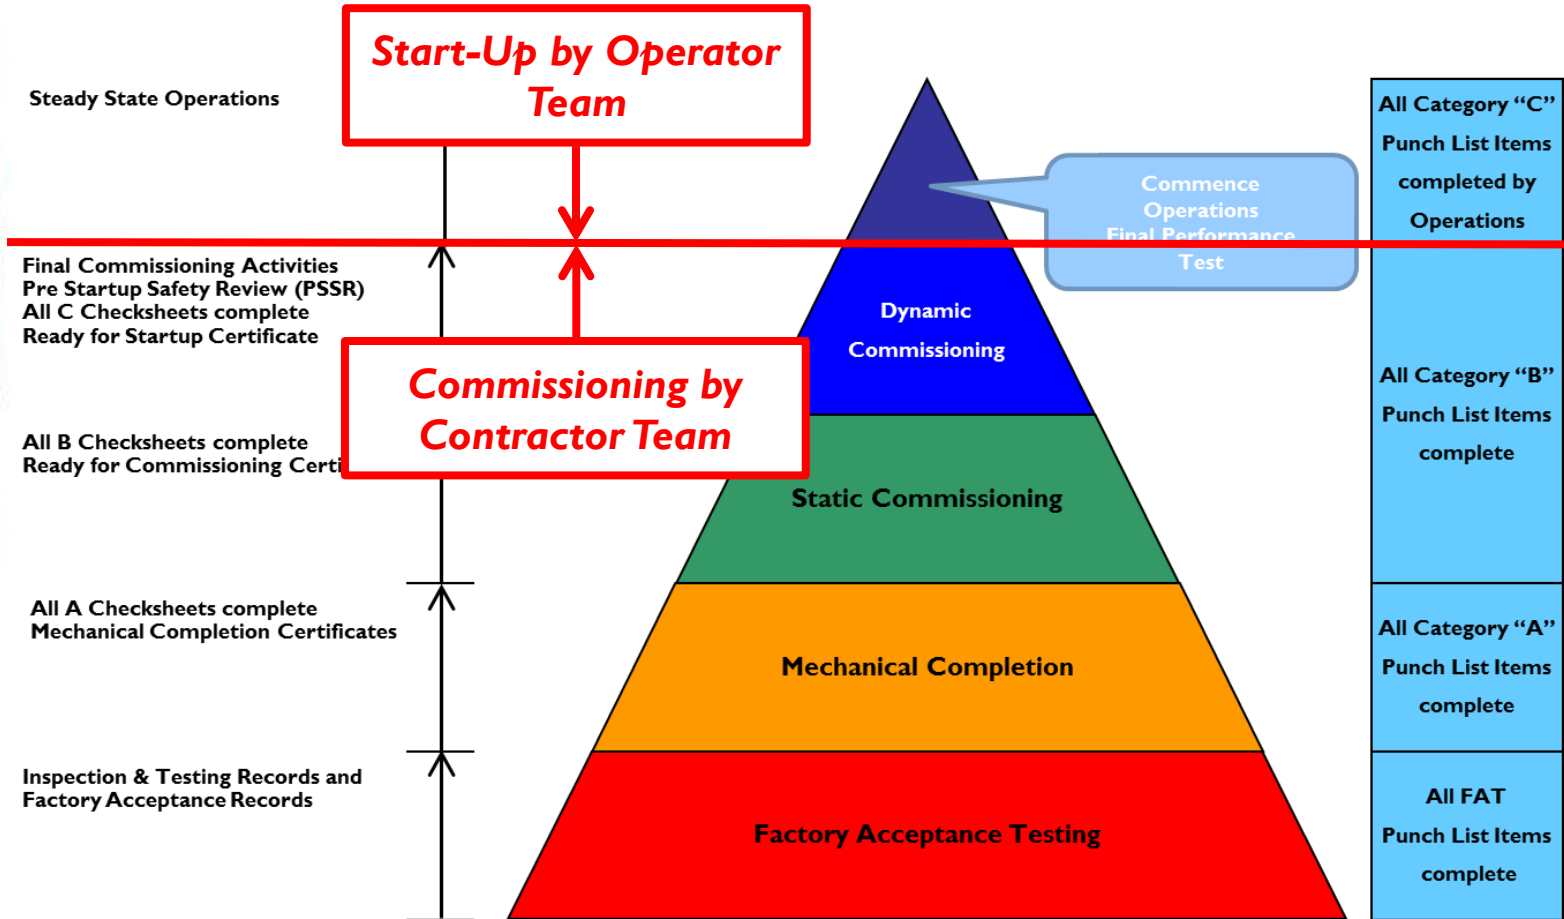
Steady State Operations

Start-Up by Operator Team

Final Commissioning Activities
Pre Startup Safety Review (PSSR)
All C Checksheets complete
Ready for Startup Certificate

Commissioning by Contractor Team

All B Checksheets complete
Ready for Commissioning Certi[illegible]

All A Checksheets complete
Mechanical Completion Certificates

Inspection & Testing Records and
Factory Acceptance Records

Commence Operations Final Performance Test

Dynamic Commissioning

Static Commissioning

Mechanical Completion

Factory Acceptance Testing

All Category "C" Punch List Items completed by Operations

All Category "B" Punch List Items complete

All Category "A" Punch List Items complete

All FAT Punch List Items complete